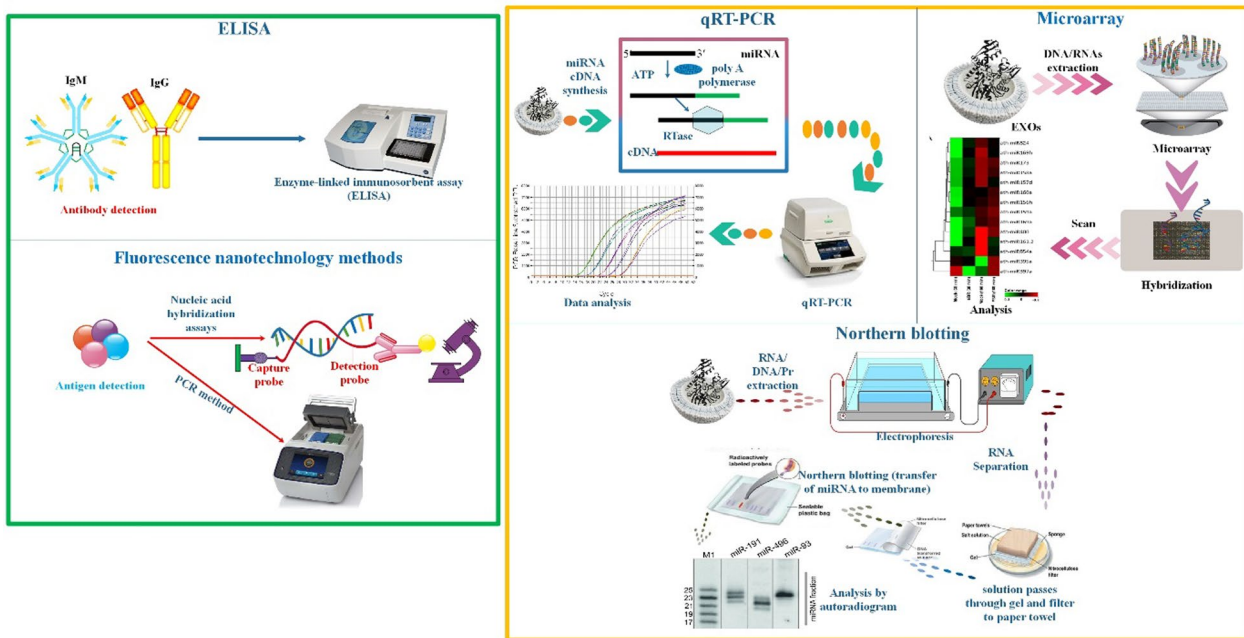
ELISA

IgM

IgG

Antibody detection

Enzyme-linked immunosorbent assay (ELISA)

Fluorescence nanotechnology methods

Nucleic acid hybridization assays

Antigen detection

Capture probe

Detection probe

PCR method

qRT-PCR

miRNA cDNA synthesis

5' 3' miRNA

ATP

poly A polymerase

RTase

cDNA

Data analysis

qRT-PCR

Microarray

DNA/RNAs extraction

EXOs

Microarray

Scan

Analysis

Hybridization

Northern blotting

RNA/ DNA/Pr extraction

Electrophoresis

RNA Separation

Radioactively labeled probes

Northern blotting (transfer of miRNA to membrane)

Sealable plastic bag

Paper towels

Salt solution

Sponge

Gel

Nitrocellulose filter

M1 miR-191 miR-496 miR-93

25 23 21 19 17

miRNA location

Analysis by autoradiogram

solution passes through gel and filter to paper towel